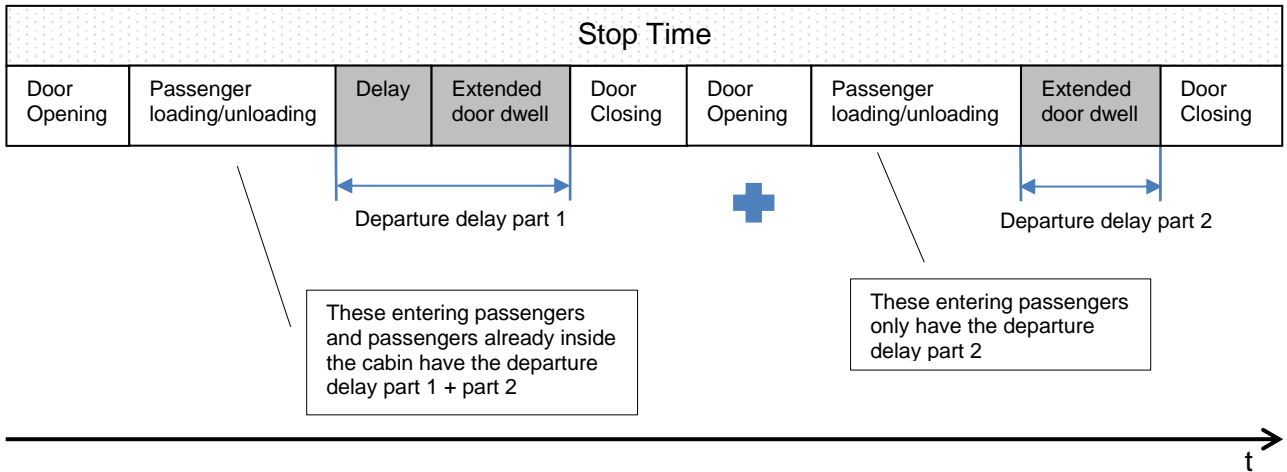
Stop Time

| Door Opening | Passenger loading/unloading | Delay | Extended door dwell | Door Closing | Door Opening | Passenger loading/unloading | Extended door dwell | Door Closing |
|---|---|---|---|---|---|---|---|---|

Departure delay part 1

Departure delay part 2

These entering passengers and passengers already inside the cabin have the departure delay part 1 + part 2

These entering passengers only have the departure delay part 2

t